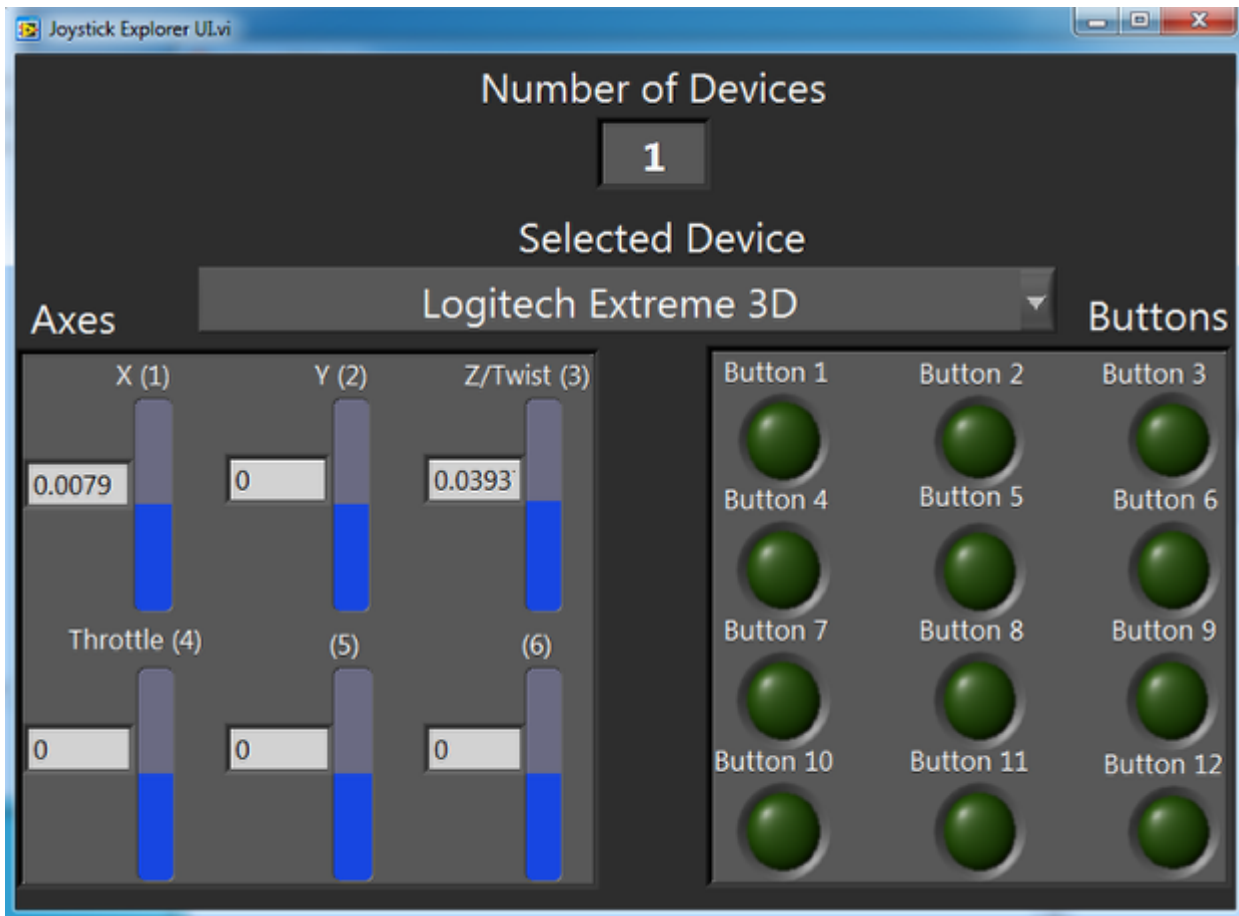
Joystick Explorer UI.vi

Number of Devices

1

Selected Device

Logitech Extreme 3D

Axes

X (1)

0.0079

Y (2)

0

Z/Twist (3)

0.0393

Throttle (4)

0

(5)

0

(6)

0

Buttons

Button 1

Button 2

Button 3

Button 4

Button 5

Button 6

Button 7

Button 8

Button 9

Button 10

Button 11

Button 12